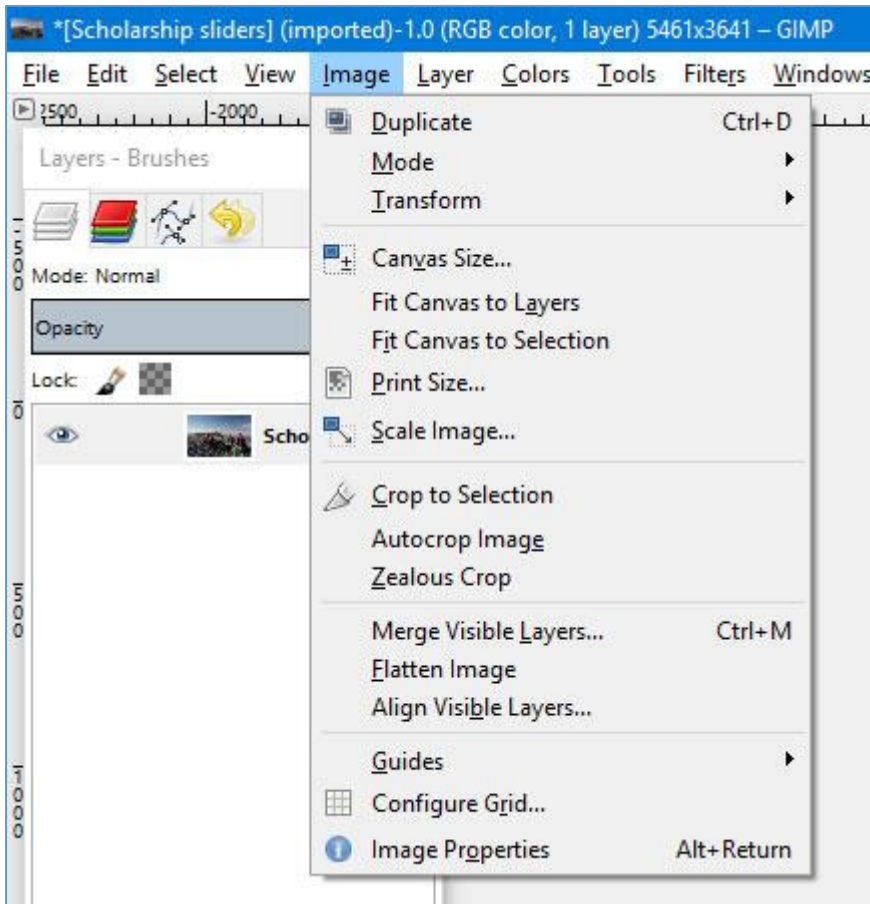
*[Scholarship sliders] (imported)-1.0 (RGB color, 1 layer) 5461x3641 – GIMP

File Edit Select View Image Layer Colors Tools Filters Windows

-2500 -2000

Layers - Brushes

Mode: Normal

Opacity

Lock:

Scho

500

1000

Duplicate Ctrl+D
Mode
Transform

Canvas Size...
Fit Canvas to Layers
Fit Canvas to Selection
Print Size...
Scale Image...

Crop to Selection
Autocrop Image
Zealous Crop

Merge Visible Layers... Ctrl+M
Flatten Image
Align Visible Layers...

Guides
Configure Grid...
Image Properties Alt+Return